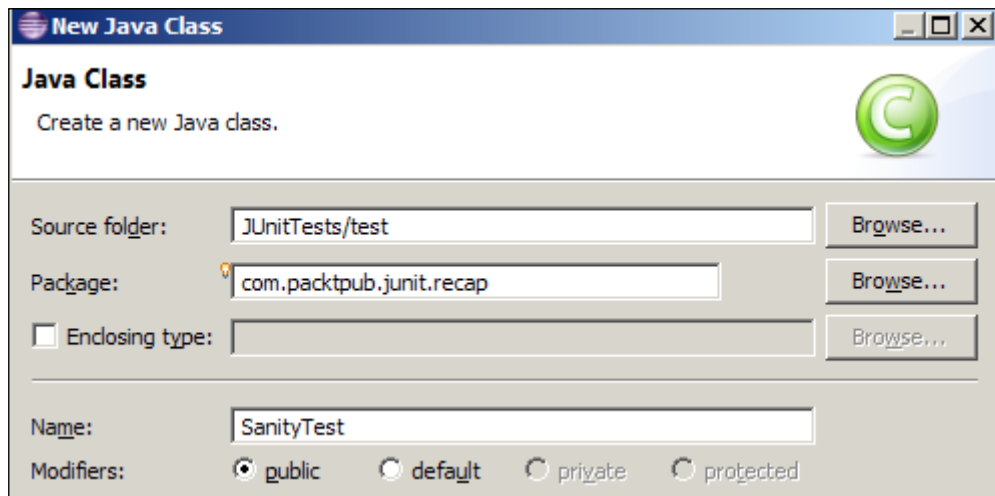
New Java Class

Java Class

Create a new Java class.

Source folder: JUnitTests/test Browse...

Package: com.packtpub.junit.recap Browse...

Enclosing type: Browse...

Name: SanityTest

Modifiers: public default private protected